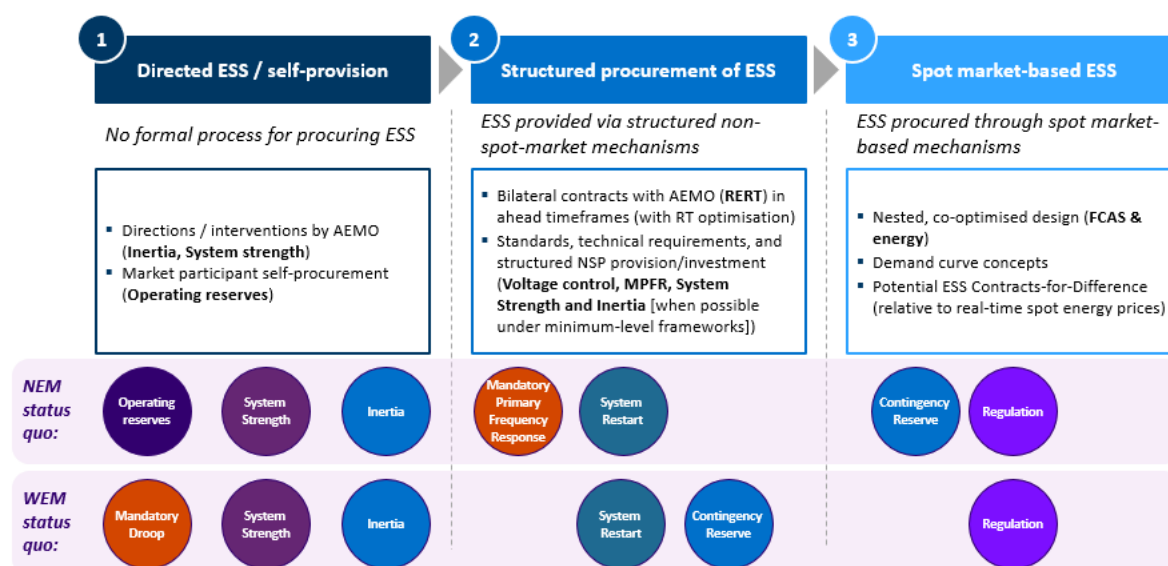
1 Directed ESS / self-provision

No formal process for procuring ESS

- Directions / interventions by AEMO (**Inertia, System strength**)
- Market participant self-procurement (**Operating reserves**)

2 Structured procurement of ESS

ESS provided via structured non-spot-market mechanisms

- Bilateral contracts with AEMO (**RERT**) in ahead timeframes (with RT optimisation)
- Standards, technical requirements, and structured NSP provision/investment (**Voltage control, MPFR, System Strength and Inertia** [when possible under minimum-level frameworks])

3 Spot market-based ESS

ESS procured through spot market-based mechanisms

- Nested, co-optimised design (**FCAS & energy**)
- Demand curve concepts
- Potential ESS Contracts-for-Difference (relative to real-time spot energy prices)

NEM status quo:

Operating reserves

System Strength

Inertia

Mandatory Primary Frequency Response

System Restart

Contingency Reserve

Regulation

WEM status quo:

Mandatory Droop

System Strength

Inertia

System Restart

Contingency Reserve

Regulation